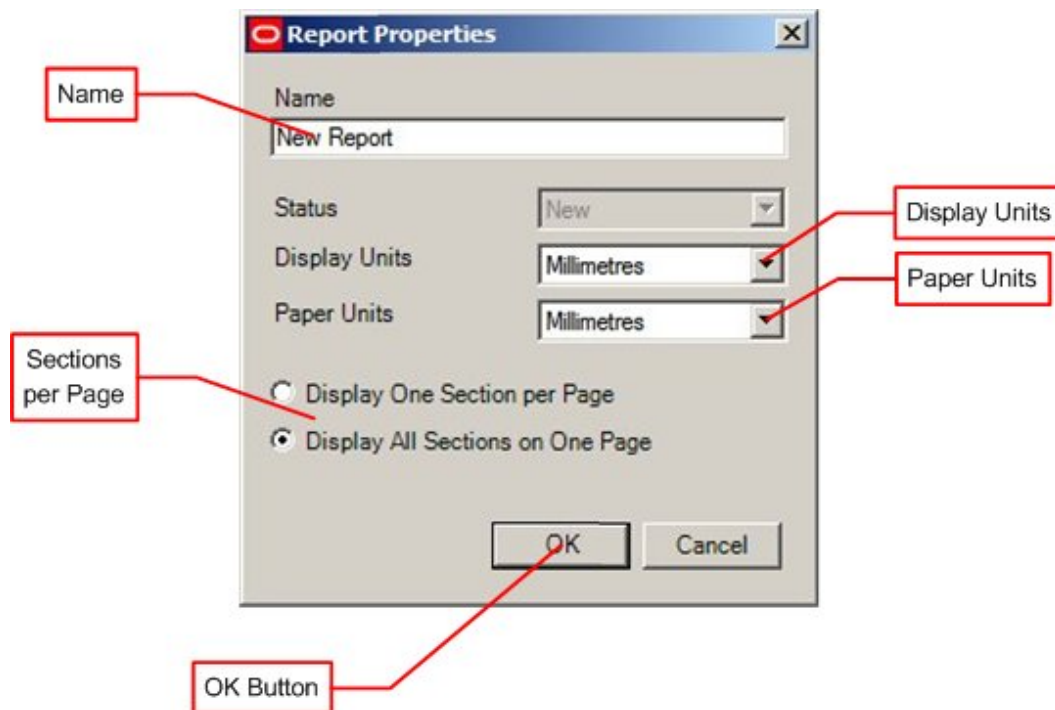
Report Properties

Name

Name

New Report

Status New

Display Units Millimetres

Display Units

Paper Units Millimetres

Paper Units

Sections per Page

Display One Section per Page

Display All Sections on One Page

OK

Cancel

OK Button